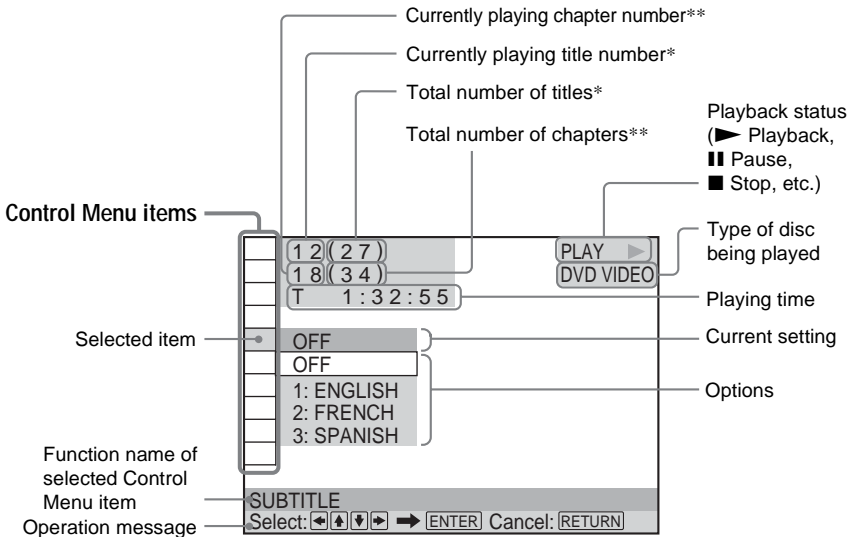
Currently playing chapter number**

Currently playing title number*

Total number of titles*

Total number of chapters**

Playback status (► Playback, ❚❚ Pause, ■ Stop, etc.)

Control Menu items

1 2 ( 2 7 )

1 8 ( 3 4 )

T 1 : 3 2 : 5 5

PLAY ►

DVD VIDEO

Type of disc being played

Playing time

Selected item

OFF

Current setting

OFF

1: ENGLISH

2: FRENCH

3: SPANISH

Options

Function name of selected Control Menu item

SUBTITLE

Operation message

Select: ◄ ▲ ▼ ► ➡ ENTER Cancel: RETURN